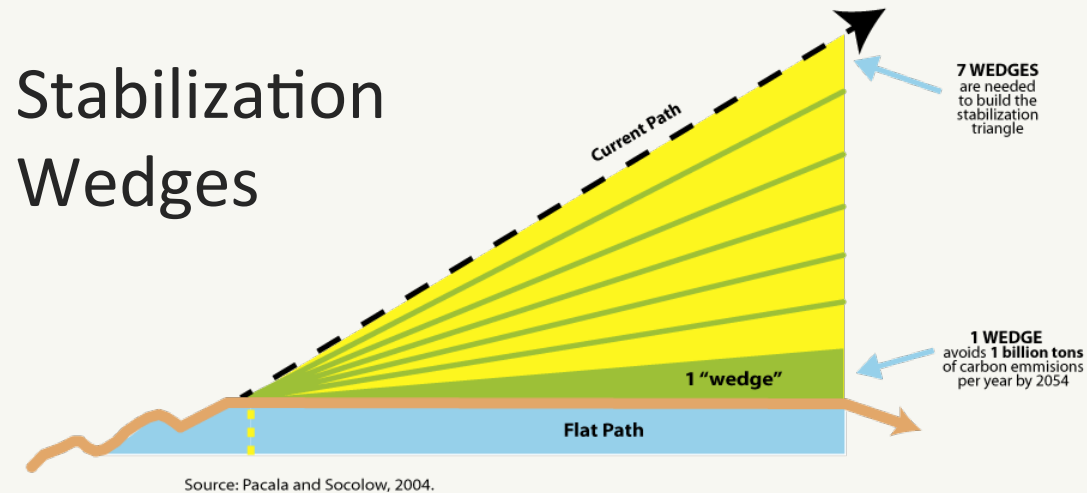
Stabilization Wedges

Current Path

7 WEDGES are needed to build the stabilization triangle

1 "wedge"

1 WEDGE avoids 1 billion tons of carbon emmisions per year by 2054

Flat Path

Source: Pacala and Socolow, 2004.